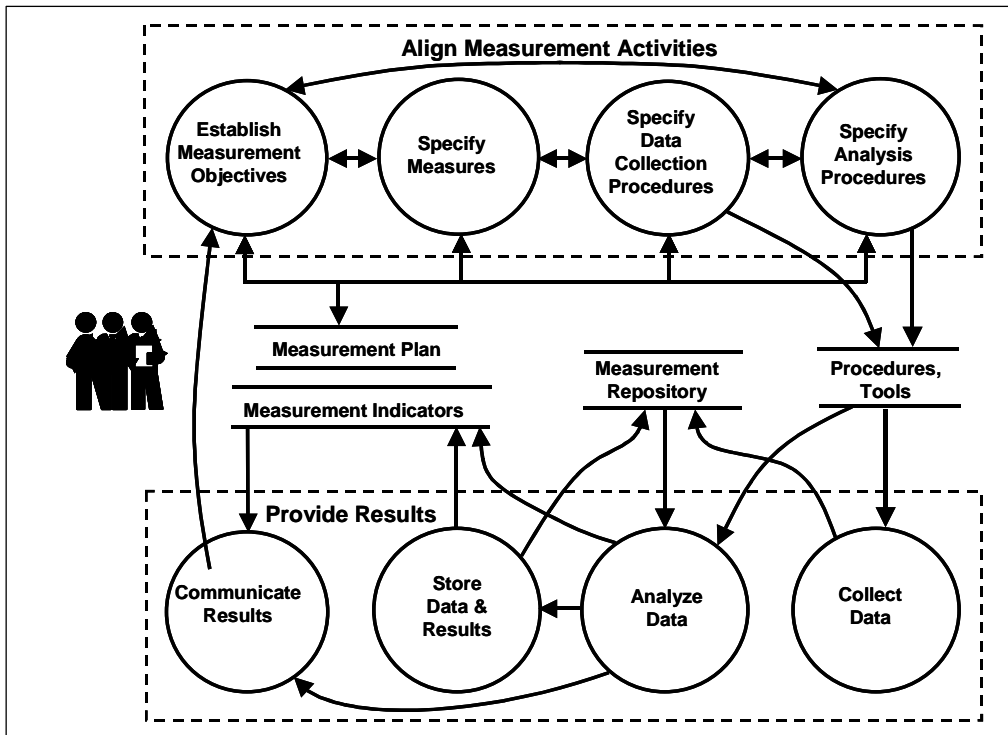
Align Measurement Activities

Establish Measurement Objectives

Specify Measures

Specify Data Collection Procedures

Specify Analysis Procedures

Measurement Plan

Measurement Indicators

Measurement Repository

Procedures, Tools

Provide Results

Communicate Results

Store Data & Results

Analyze Data

Collect Data